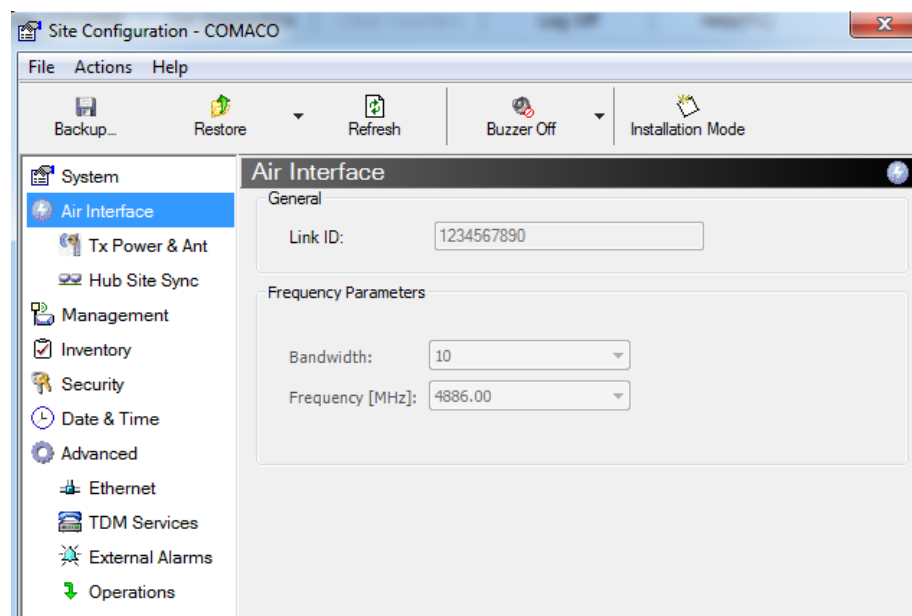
Site Configuration - COMACO

File Actions Help

Backup... Restore Refresh Buzzer Off Installation Mode

System
Air Interface
Tx Power & Ant
Hub Site Sync
Management
Inventory
Security
Date & Time
Advanced
Ethernet
TDM Services
External Alarms
Operations

Air Interface

General

Link ID: 1234567890

Frequency Parameters

Bandwidth: 10

Frequency [MHz]: 4886.00